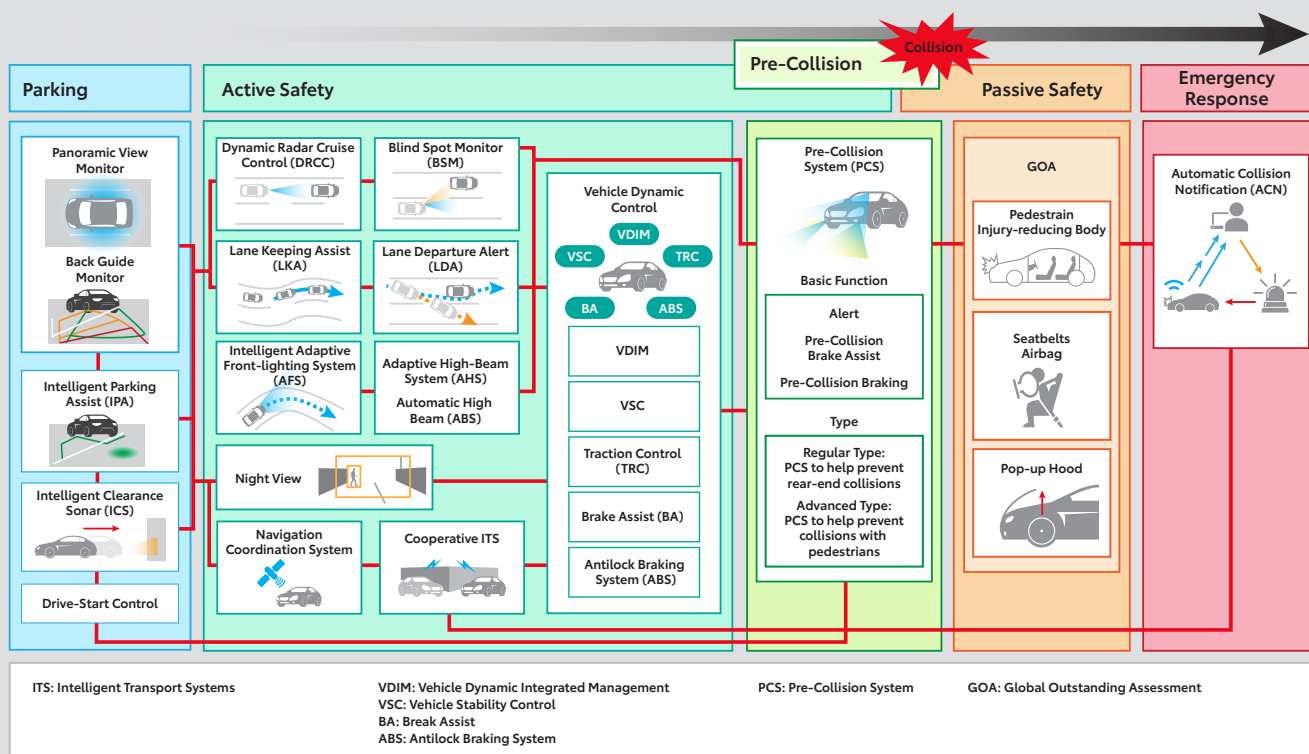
Collision

Pre-Collision

Parking

Active Safety

Passive Safety

Emergency Response

Panoramic View Monitor

Back Guide Monitor

Intelligent Parking Assist (IPA)

Intelligent Clearance Sonar (ICS)

Drive-Start Control

Dynamic Radar Cruise Control (DRCC)

Blind Spot Monitor (BSM)

Lane Keeping Assist (LKA)

Lane Departure Alert (LDA)

Intelligent Adaptive Front-lighting System (AFS)

Adaptive High-Beam System (AHS)

Automatic High Beam (ABS)

Night View

Navigation Coordination System

Cooperative ITS

Vehicle Dynamic Control

VDIM

VSC

TRC

BA

ABS

VDIM

VSC

Traction Control (TRC)

Brake Assist (BA)

Antilock Braking System (ABS)

Pre-Collision System (PCS)

Basic Function

Alert

Pre-Collision Brake Assist

Pre-Collision Braking

Type

Regular Type: PCS to help prevent rear-end collisions

Advanced Type: PCS to help prevent collisions with pedestrians

GOA

Pedestrain Injury-reducing Body

Seatbelts Airbag

Pop-up Hood

Automatic Collision Notification (ACN)

ITS: Intelligent Transport Systems

VDIM: Vehicle Dynamic Integrated Management
VSC: Vehicle Stability Control
BA: Break Assist
ABS: Antilock Braking System

PCS: Pre-Collision System

GOA: Global Outstanding Assessment